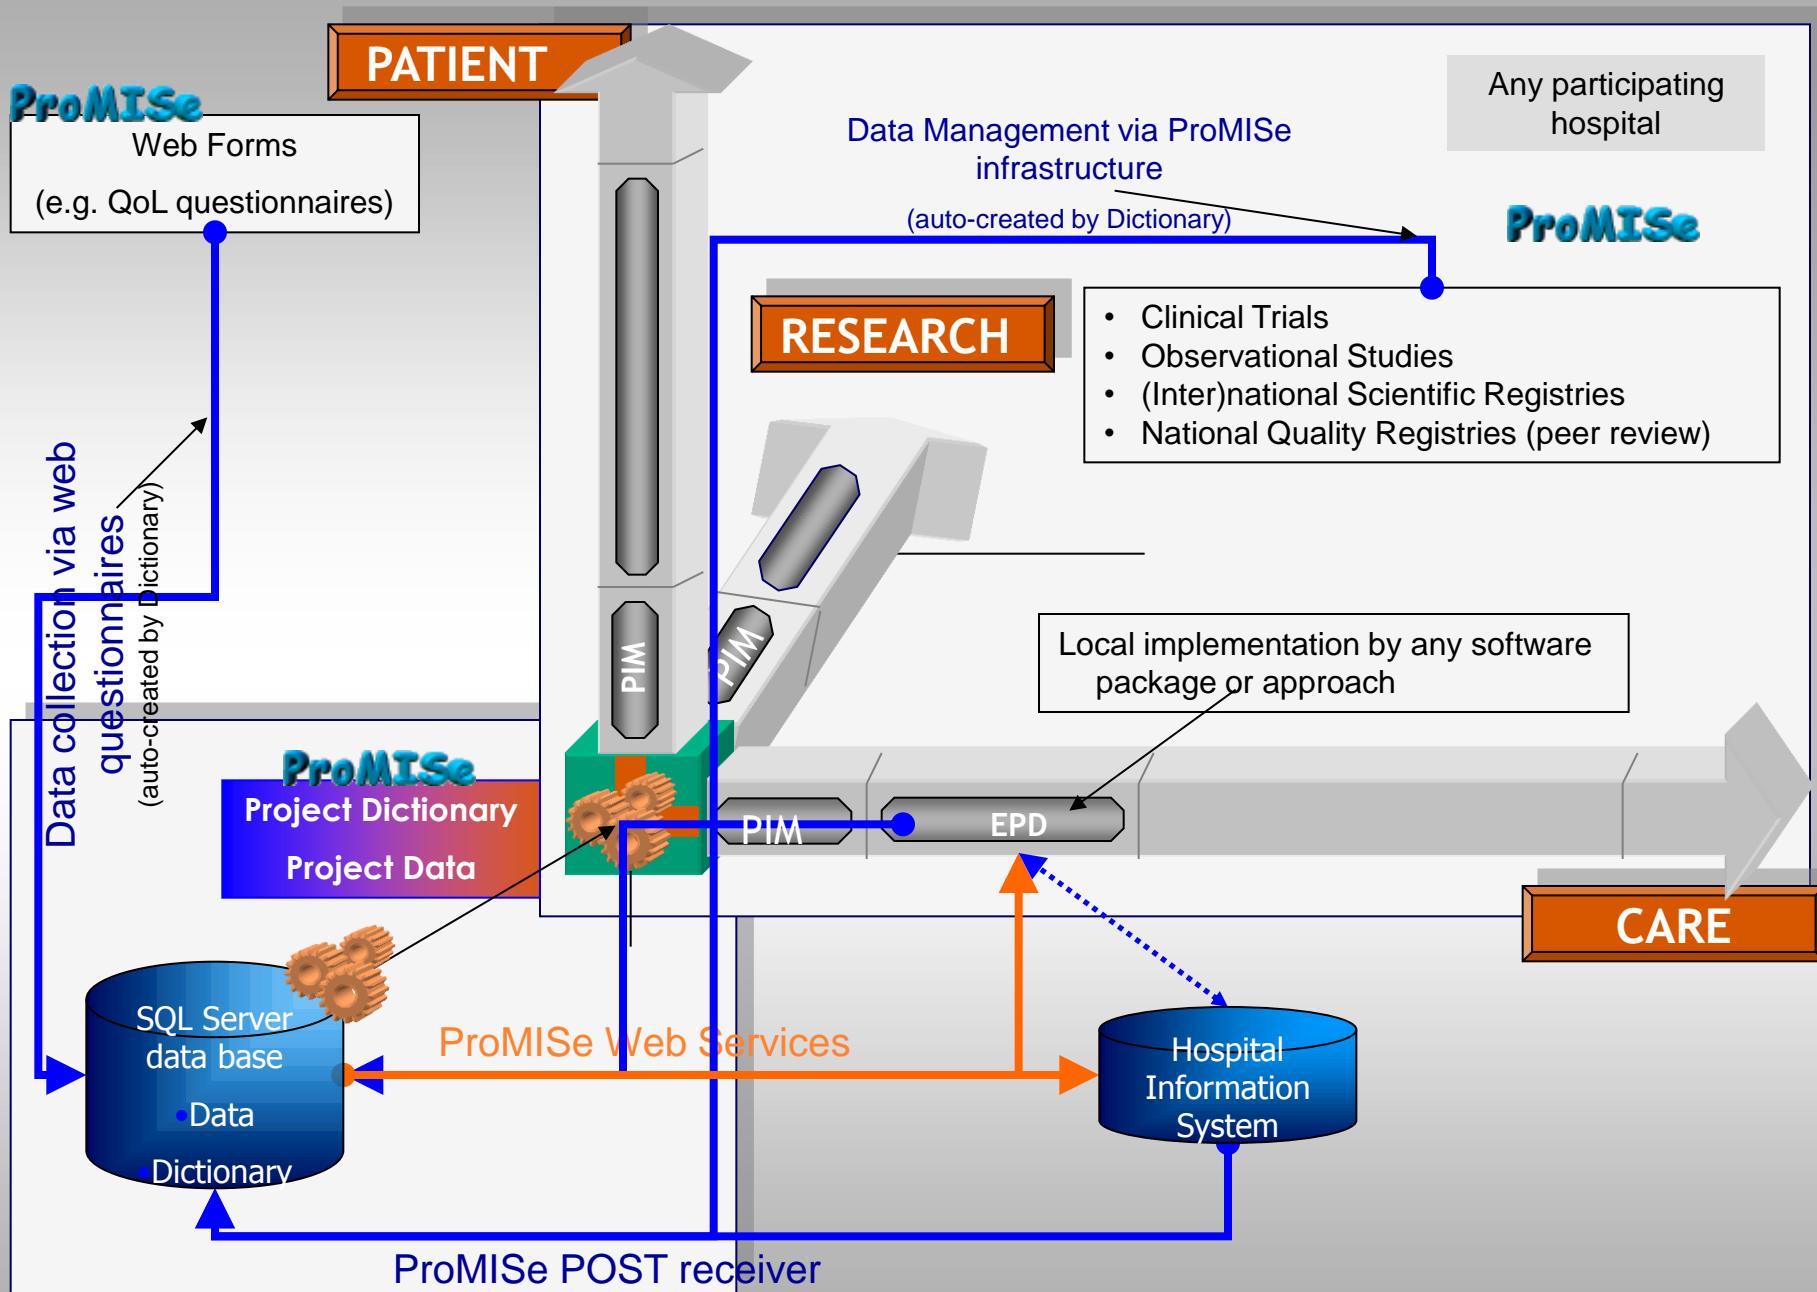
PATIENT

ProMISe

Web Forms

(e.g. QoL questionnaires)

Data Management via ProMISe infrastructure

(auto-created by Dictionary)

Any participating hospital

ProMISe

RESEARCH

• Clinical Trials
• Observational Studies
• (Inter)national Scientific Registries
• National Quality Registries (peer review)

Data collection via web questionnaires

(auto-created by Dictionary)

PIM

PIM

Local implementation by any software package or approach

ProMISe

Project Dictionary

Project Data

PIM

EPD

CARE

SQL Server data base

•Data

•Dictionary

ProMISe Web Services

Hospital Information System

ProMISe POST receiver